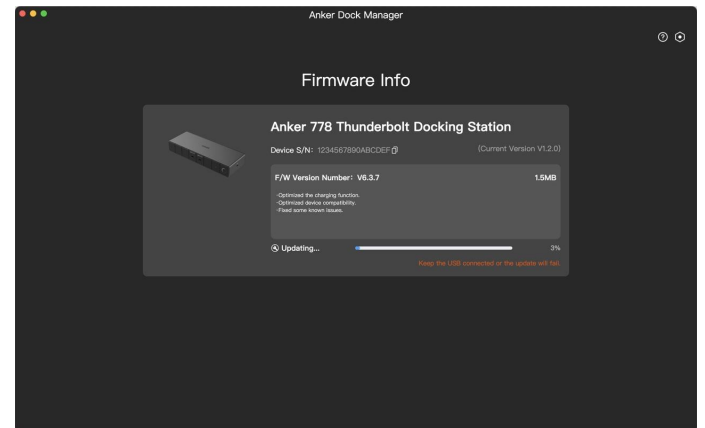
Anker Dock Manager

Firmware Info

Anker 778 Thunderbolt Docking Station

Device S/N: 1234567890ABCDEF

(Current Version V1.2.0)

F/W Version Number: V6.3.7

1.5MB

-Optimized the charging function.
-Optimized device compatibility.
-Fixed some known issues.

Updating...

3%

Keep the USB connected or the update will fail.